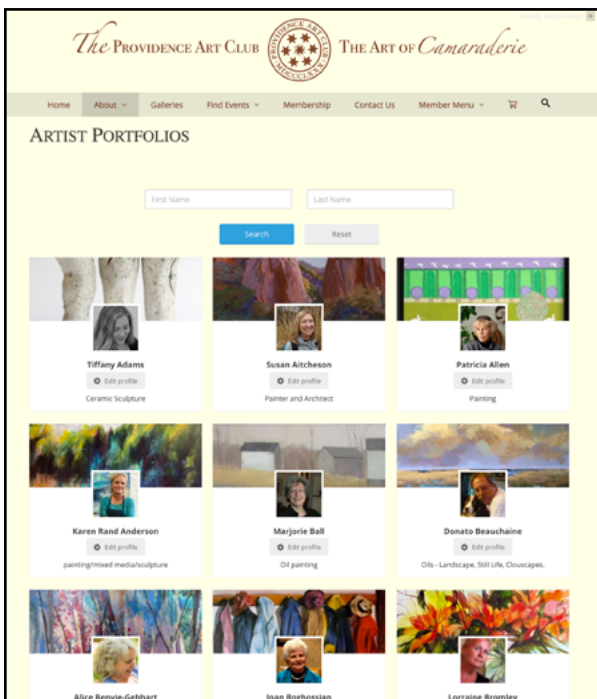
The Providence Art Club PROVIDENCE ART CLUB MDCCCLXXX The Art of Camaraderie

Home About Galleries Find Events Membership Contact Us Member Menu

Artist Portfolios

First Name Last Name

Search Reset

Tiffany Adams
Edit profile
Ceramic Sculpture

Susan Aitcheson
Edit profile
Painter and Architect

Patricia Allen
Edit profile
Painting

Karen Rand Anderson
Edit profile
painting/mixed media/sculpture

Marjorie Ball
Edit profile
Oil painting

Donato Beauchaine
Edit profile
Oils - Landscape, Still Life, Clouscapes.

Alice Benvie-Gebhart

Joan Boghossian

Lorraine Bromley